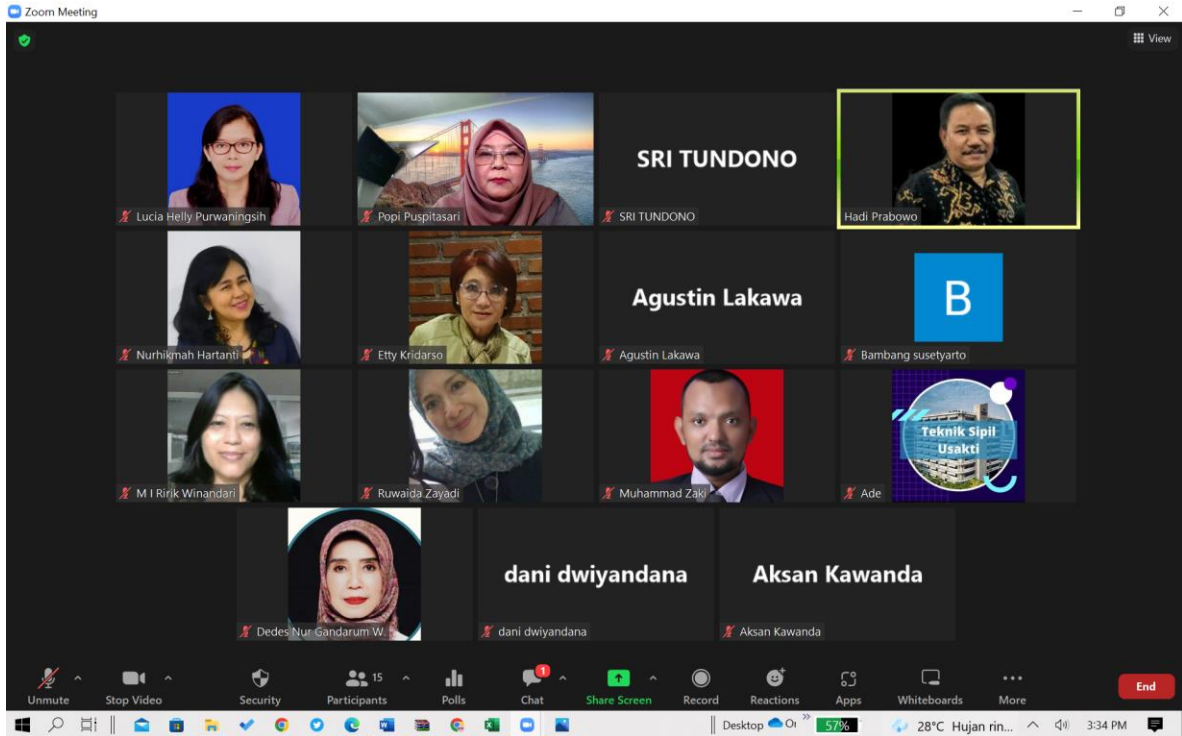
Zoom Meeting

View

Lucia Helly Purwaningsih

Popi Puspitasari

SRI TUNDONO

SRI TUNDONO

Hadi Prabowo

Nurhikmah Hartanti

Etty Kridarso

Agustin Lakawa

Agustin Lakawa

B

Bambang susetyarto

M I Ririk Winandari

Ruwaida Zayadi

Muhammad Zaki

Teknik Sipil Usakti

Ade

Dedes Nur Gandarum W

dani dwiyandana

dani dwiyandana

Aksan Kawanda

Aksan Kawanda

Unmute Stop Video Security 15 Participants Polls 1 Chat Share Screen Record Reactions Apps Whiteboards More End

Desktop 57% 28°C Hujan rin... 3:34 PM